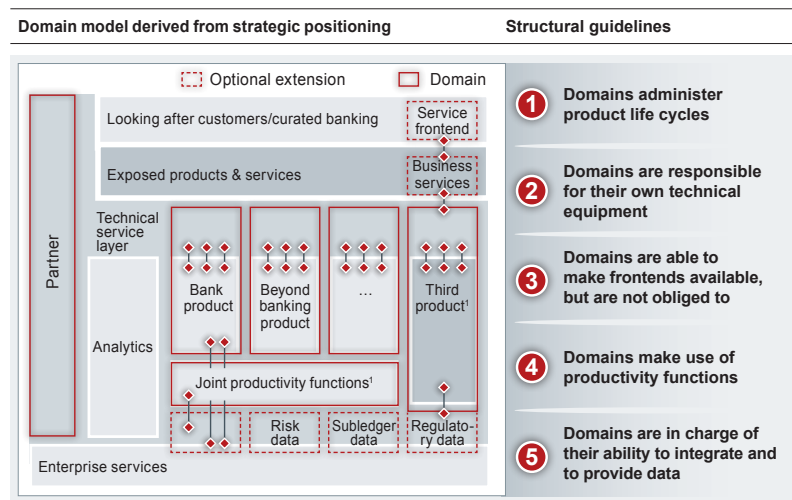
Domain model derived from strategic positioning

Structural guidelines

Optional extension

Domain

Partner

Looking after customers/curated banking

Service frontend

Exposed products & services

Business services

Technical service layer

Analytics

Bank product

Beyond banking product

...

Third product$^1$

Joint productivity functions$^1$

Risk data

Subledger data

Regulatory data

Enterprise services

1 Domains administer product life cycles

2 Domains are responsible for their own technical equipment

3 Domains are able to make frontends available, but are not obliged to

4 Domains make use of productivity functions

5 Domains are in charge of their ability to integrate and to provide data